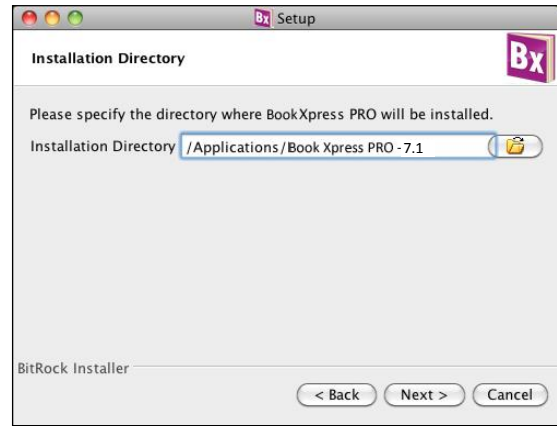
Bx Setup

Installation Directory

Bx

Please specify the directory where BookXpress PRO will be installed.

Installation Directory /Applications/Book Xpress PRO - 7.1

BitRock Installer

< Back Next > Cancel